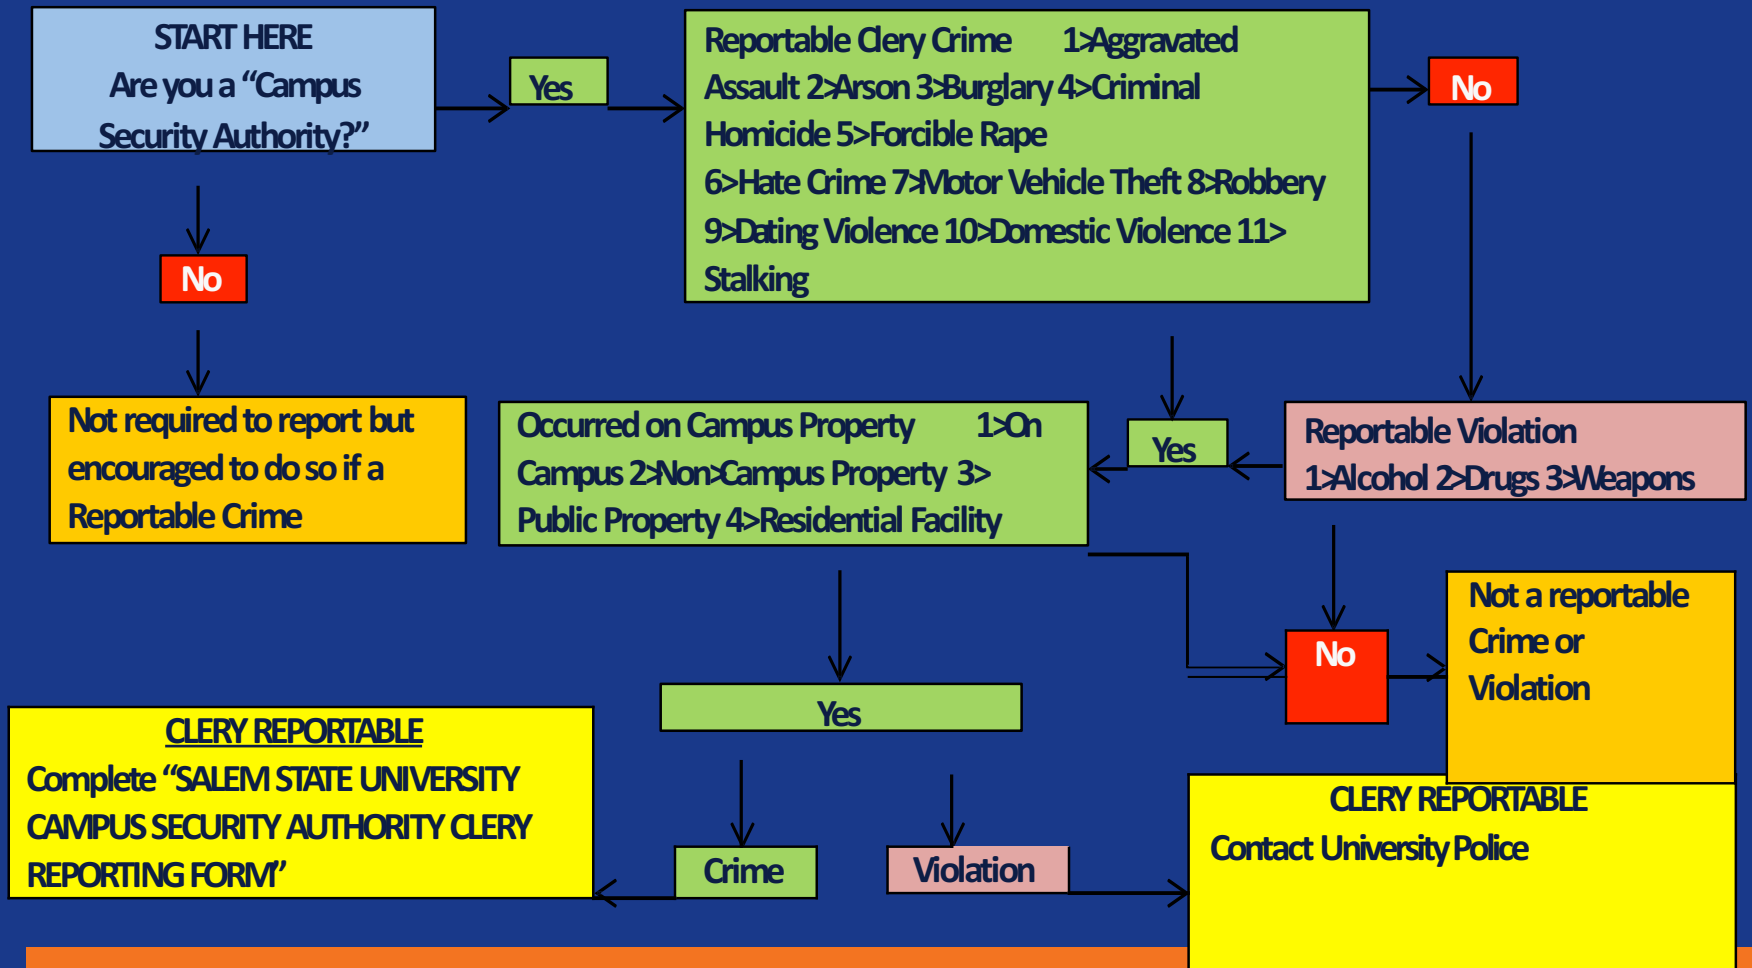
START HERE
Are you a "Campus Security Authority?"

Yes

Reportable Clery Crime 1>Aggravated Assault 2>Arson 3>Burglary 4>Criminal Homicide 5>Forcible Rape 6>Hate Crime 7>Motor Vehicle Theft 8>Robbery 9>Dating Violence 10>Domestic Violence 11> Stalking

No

No

Not required to report but encouraged to do so if a Reportable Crime

Occurred on Campus Property 1>On Campus 2>Non-Campus Property 3> Public Property 4>Residential Facility

Yes

Reportable Violation 1>Alcohol 2>Drugs 3>Weapons

No

Not a reportable Crime or Violation

Yes

CLERY REPORTABLE
Complete "SALEM STATE UNIVERSITY CAMPUS SECURITY AUTHORITY CLERY REPORTING FORM"

Crime

Violation

CLERY REPORTABLE
Contact University Police